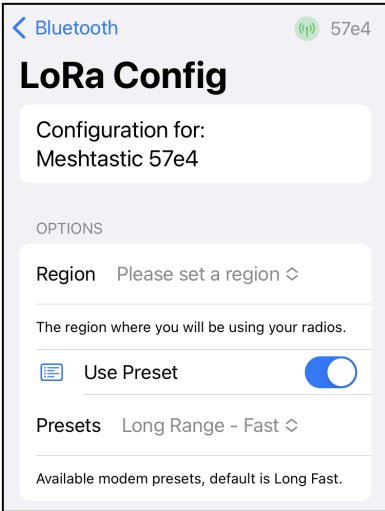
Bluetooth

57e4

LoRa Config

Configuration for:
Meshtastic 57e4

OPTIONS

Region Please set a region

The region where you will be using your radios.

Use Preset

Presets Long Range - Fast

Available modem presets, default is Long Fast.